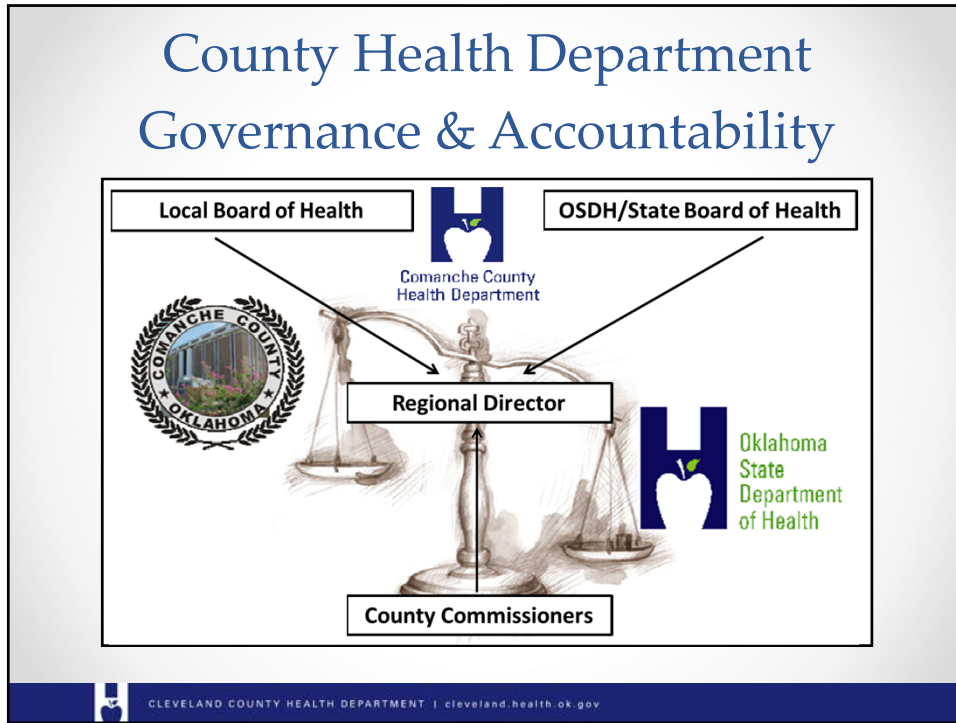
County Health Department Governance & Accountability

Local Board of Health

Comanche County Health Department

OSDH/State Board of Health

COMANCHE COUNTY OKLAHOMA

Regional Director

Oklahoma State Department of Health

County Commissioners

CLEVELAND COUNTY HEALTH DEPARTMENT | cleveland.health.ok.gov